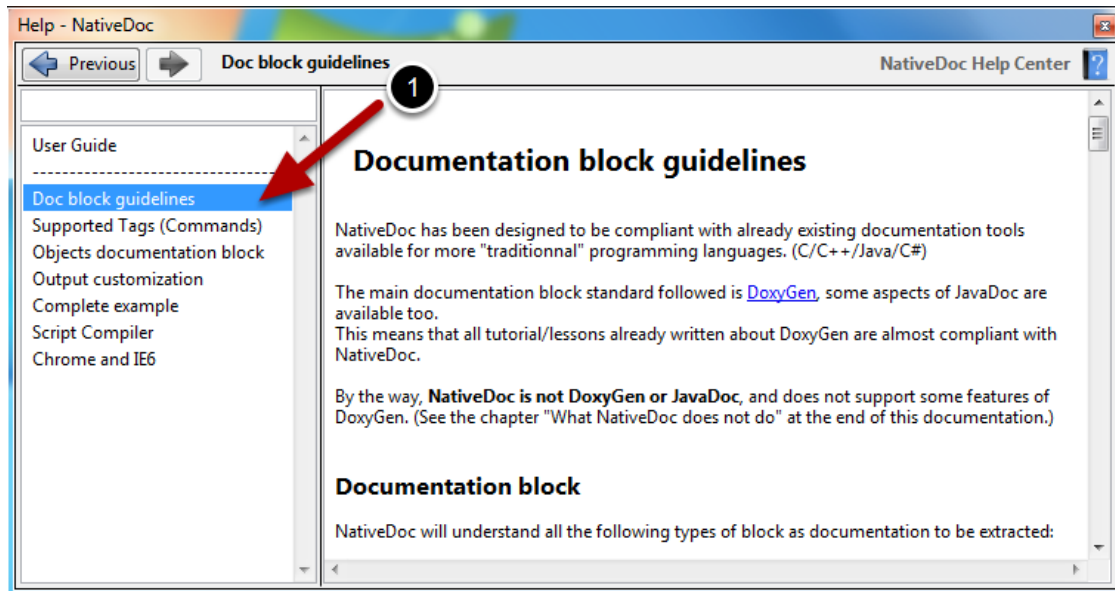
Help - NativeDoc

Previous

Doc block guidelines

NativeDoc Help Center

1

User Guide

--------------------

Doc block guidelines

Supported Tags (Commands)

Objects documentation block

Output customization

Complete example

Script Compiler

Chrome and IE6

Documentation block guidelines

NativeDoc has been designed to be compliant with already existing documentation tools available for more "traditionnal" programming languages. (C/C++/Java/C#)

The main documentation block standard followed is DoxyGen, some aspects of JavaDoc are available too.
This means that all tutorial/lessons already written about DoxyGen are almost compliant with NativeDoc.

By the way, **NativeDoc is not DoxyGen or JavaDoc**, and does not support some features of DoxyGen. (See the chapter "What NativeDoc does not do" at the end of this documentation.)

Documentation block

NativeDoc will understand all the following types of block as documentation to be extracted: